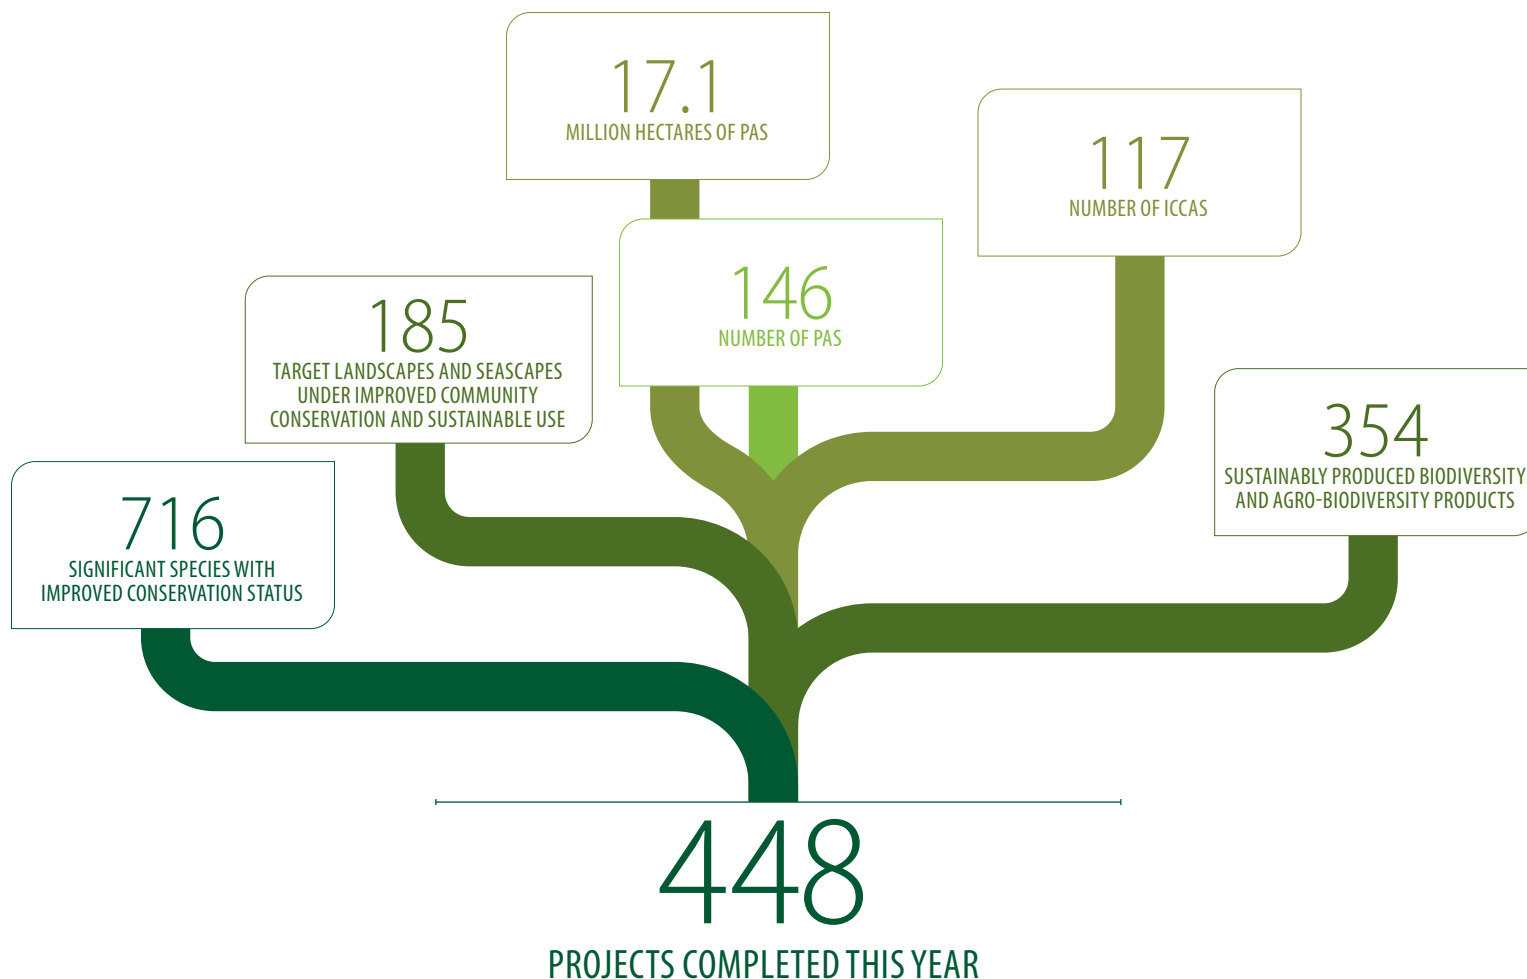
17.1
MILLION HECTARES OF PAS

117
NUMBER OF ICCAS

146
NUMBER OF PAS

185
TARGET LANDSCAPES AND SEASCAPES UNDER IMPROVED COMMUNITY CONSERVATION AND SUSTAINABLE USE

354
SUSTAINABLY PRODUCED BIODIVERSITY AND AGRO-BIODIVERSITY PRODUCTS

716
SIGNIFICANT SPECIES WITH IMPROVED CONSERVATION STATUS

448
PROJECTS COMPLETED THIS YEAR